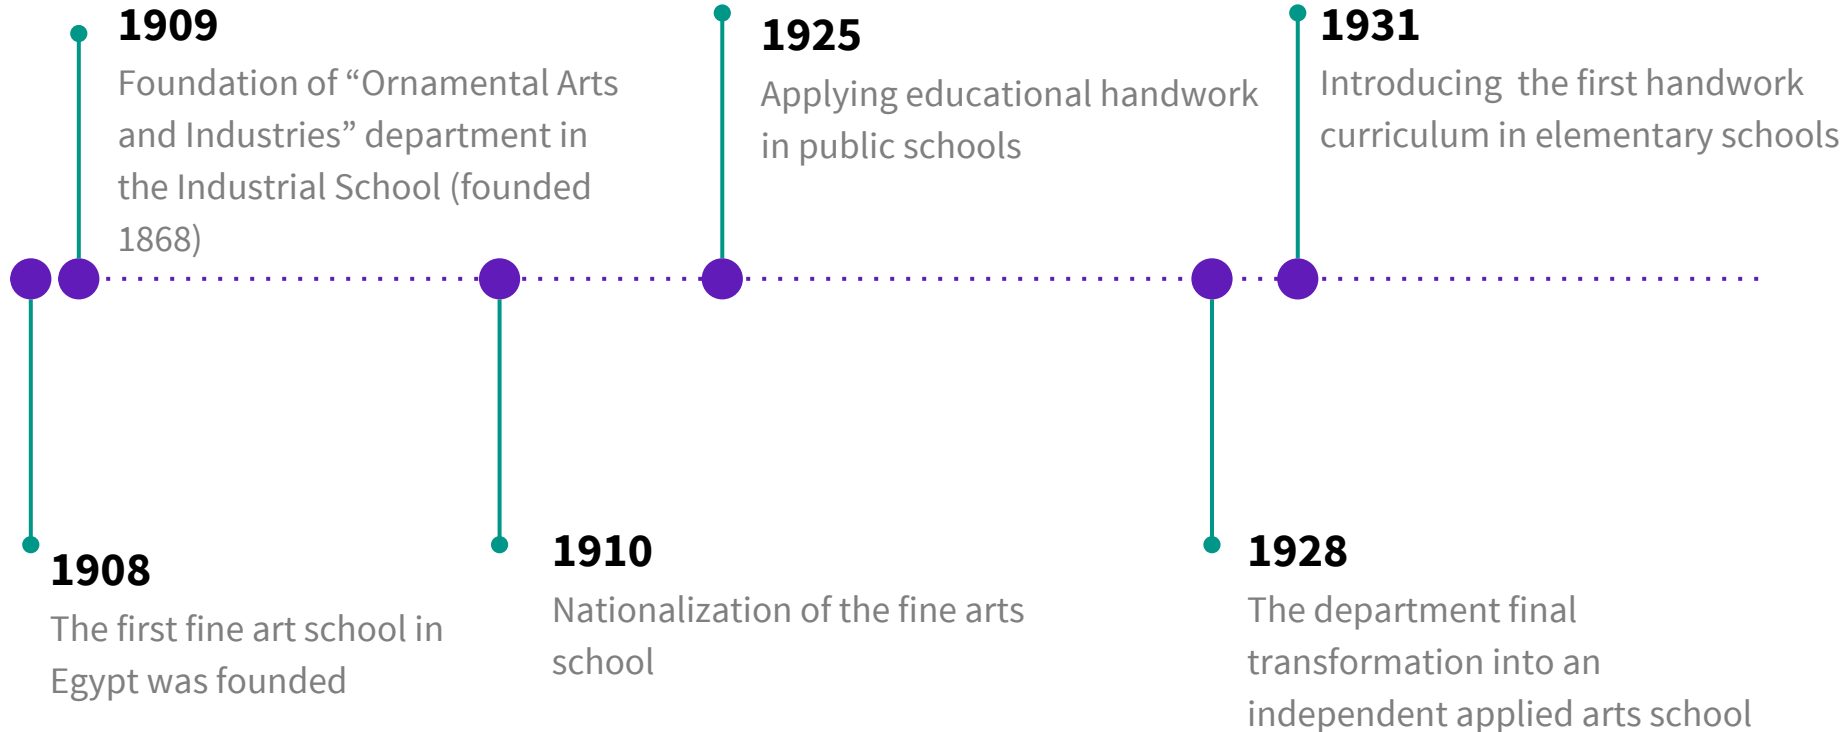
1909
Foundation of “Ornamental Arts and Industries” department in the Industrial School (founded 1868)

1925
Applying educational handwork in public schools

1931
Introducing  the first handwork curriculum in elementary schools

1908
The first fine art school in Egypt was founded

1910
Nationalization of the fine arts school

1928
The department final transformation into an independent applied arts school